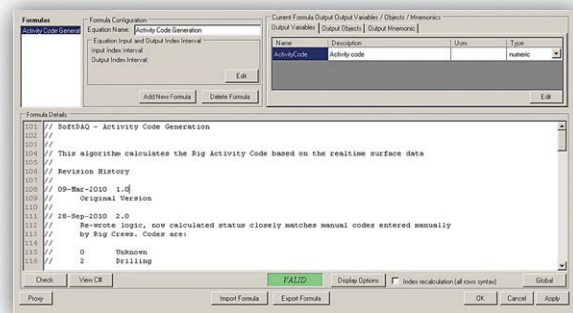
Formulas
Activity Code General

Formula Configuration
Equation Name: Activity Code Generation
Equation Input and Output Index Interval
Input Index Interval:
Output Index Interval:
Edit
Add New Formula
Delete Formula

Current Formula Output Output Variables / Objects / Mnemonics
Output Variables | Output Objects | Output Mnemonic

| Name | Description | Uom | Type |
|---|---|---|---|
| ActivityCode | Activity code | | numeric |

Edit

Formula Details
101 // SoftDAQ - Activity Code Generation
102 //
103 //
104 // This algorithm calculates the Rig Activity Code based on the realtime surface data
105 //
106 // Revision History
107 //
108 // 09-Mar-2010 1.0
109 //      Original Version
110 //
111 // 28-Sep-2010 2.0
112 //      Re-wrote logic, now calculated status closely matches manual codes entered manually
113 //      by Rig Crews. Codes are:
114 //
115 //      0       Unknown
116 //      2       Drilling

Check
View C#
VALID
Display Options
Index recalculation (all rows syntax)
Global
Proxy
Import Formula
Export Formula
OK
Cancel
Apply